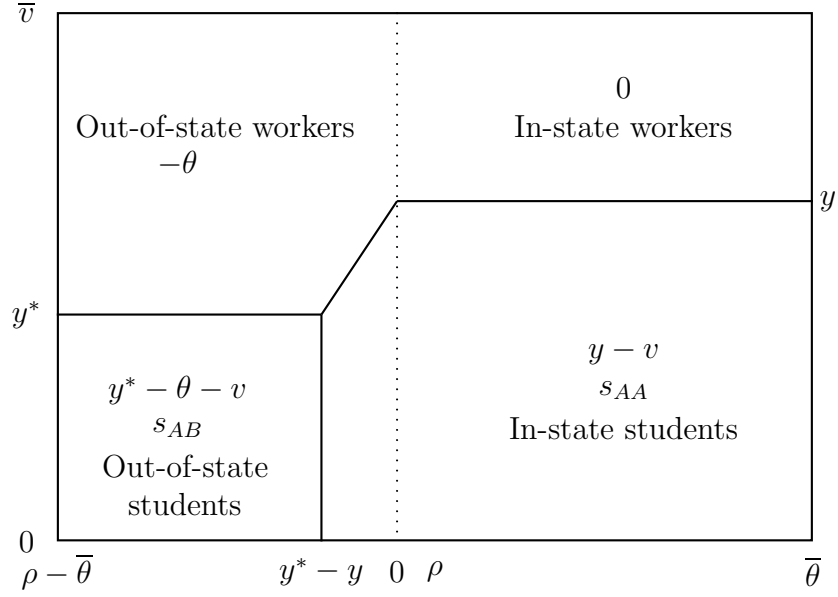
$\overline{v}$

Out-of-state workers
$-\theta$

0
In-state workers

$y$

$y^*$

$y^* - \theta - v$
$s_{AB}$
Out-of-state students

$y - v$
$s_{AA}$
In-state students

0

$\rho - \overline{\theta}$ $y^* - y$ 0 $\rho$ $\overline{\theta}$